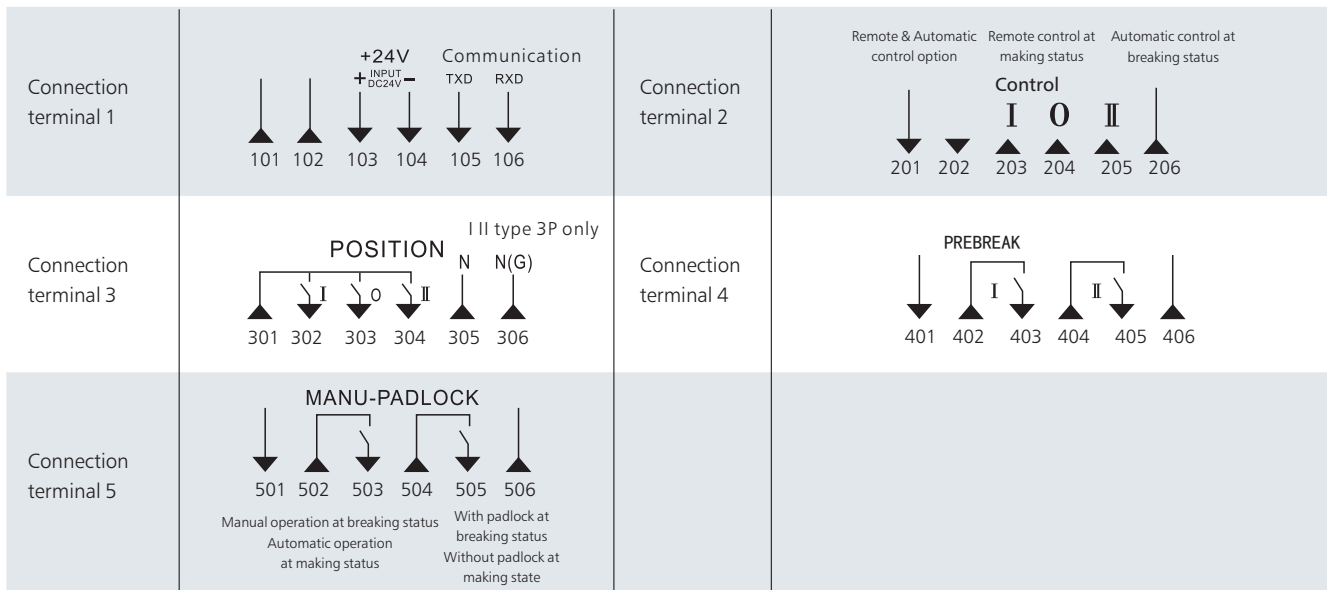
| | | | |
|---|---|---|---|
| Connection terminal 1 | +24V + INPUT DC24V − Communication TXD RXD 101 102 103 104 105 106 | Connection terminal 2 | Remote & Automatic control option Remote control at making status Automatic control at breaking status Control I 0 II 201 202 203 204 205 206 |
| Connection terminal 3 | POSITION I II type 3P only I 0 II N N(G) 301 302 303 304 305 306 | Connection terminal 4 | PREBREAK I II 401 402 403 404 405 406 |
| Connection terminal 5 | MANU-PADLOCK 501 502 503 504 505 506 Manual operation at breaking status Automatic operation at making status With padlock at breaking status Without padlock at making state | | |